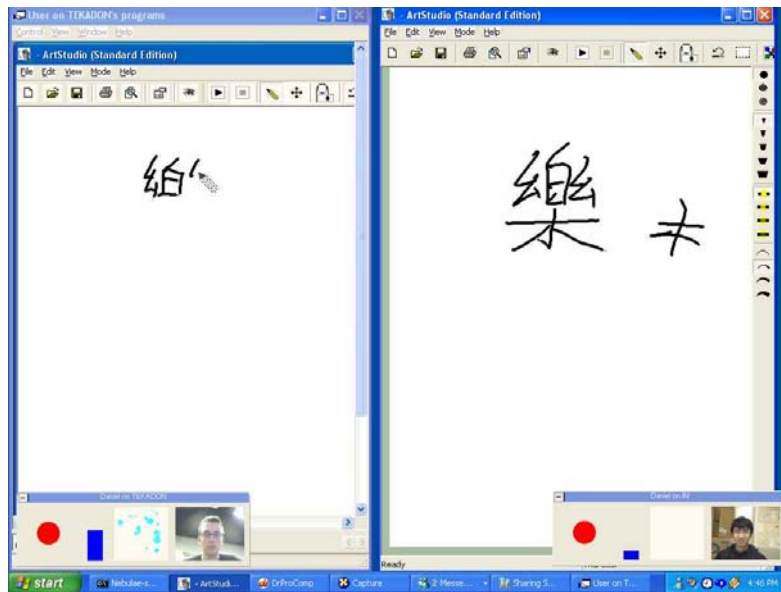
User on TEKADON's programs
Control View Window Help
ArtStudio (Standard Edition)
File Edit View Mode Help

ArtStudio (Standard Edition)
File Edit View Mode Help

Daniel on TEKADON

Daniel on RI

Ready

start
Nebulae-s...
- ArtStudi...
DrProComp
Capture
2 Messe...
Sharing S...
User on T...
4:46 PM